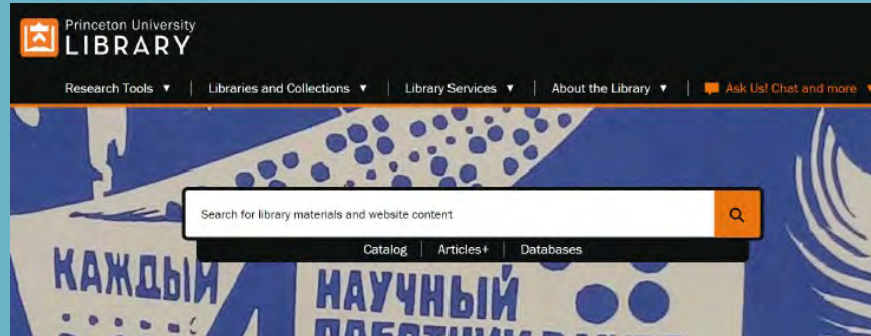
Princeton University
LIBRARY

Research Tools ▼ | Libraries and Collections ▼ | Library Services ▼ | About the Library ▼ | Ask Us! Chat and more

Search for library materials and website content

Catalog | Articles+ | Databases

КАЖДЫЙ

НАУЧНЫЙ

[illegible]